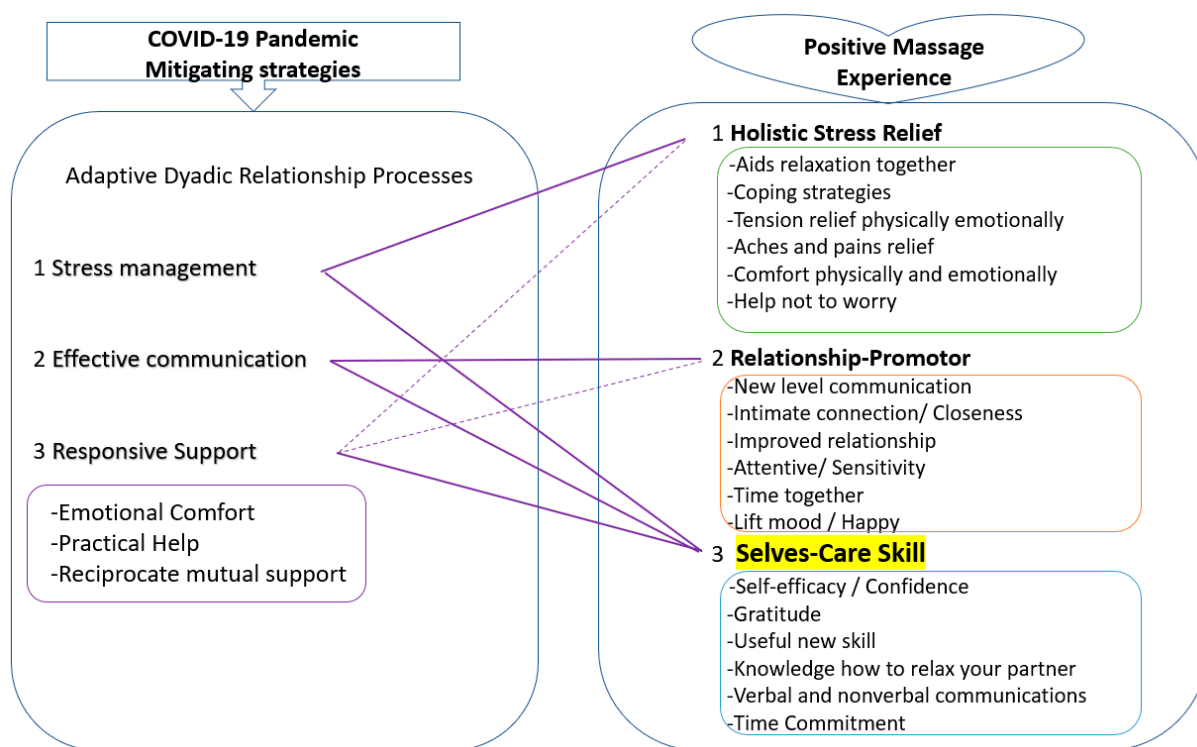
COVID-19 Pandemic
Mitigating strategies

Positive Massage
Experience

Adaptive Dyadic Relationship Processes

1 Stress management

2 Effective communication

3 Responsive Support

-Emotional Comfort
-Practical Help
-Reciprocate mutual support

1 Holistic Stress Relief

-Aids relaxation together
-Coping strategies
-Tension relief physically emotionally
-Aches and pains relief
-Comfort physically and emotionally
-Help not to worry

2 Relationship-Promotor

-New level communication
-Intimate connection/ Closeness
-Improved relationship
-Attentive/ Sensitivity
-Time together
-Lift mood / Happy

3 Selves-Care Skill

-Self-efficacy / Confidence
-Gratitude
-Useful new skill
-Knowledge how to relax your partner
-Verbal and nonverbal communications
-Time Commitment